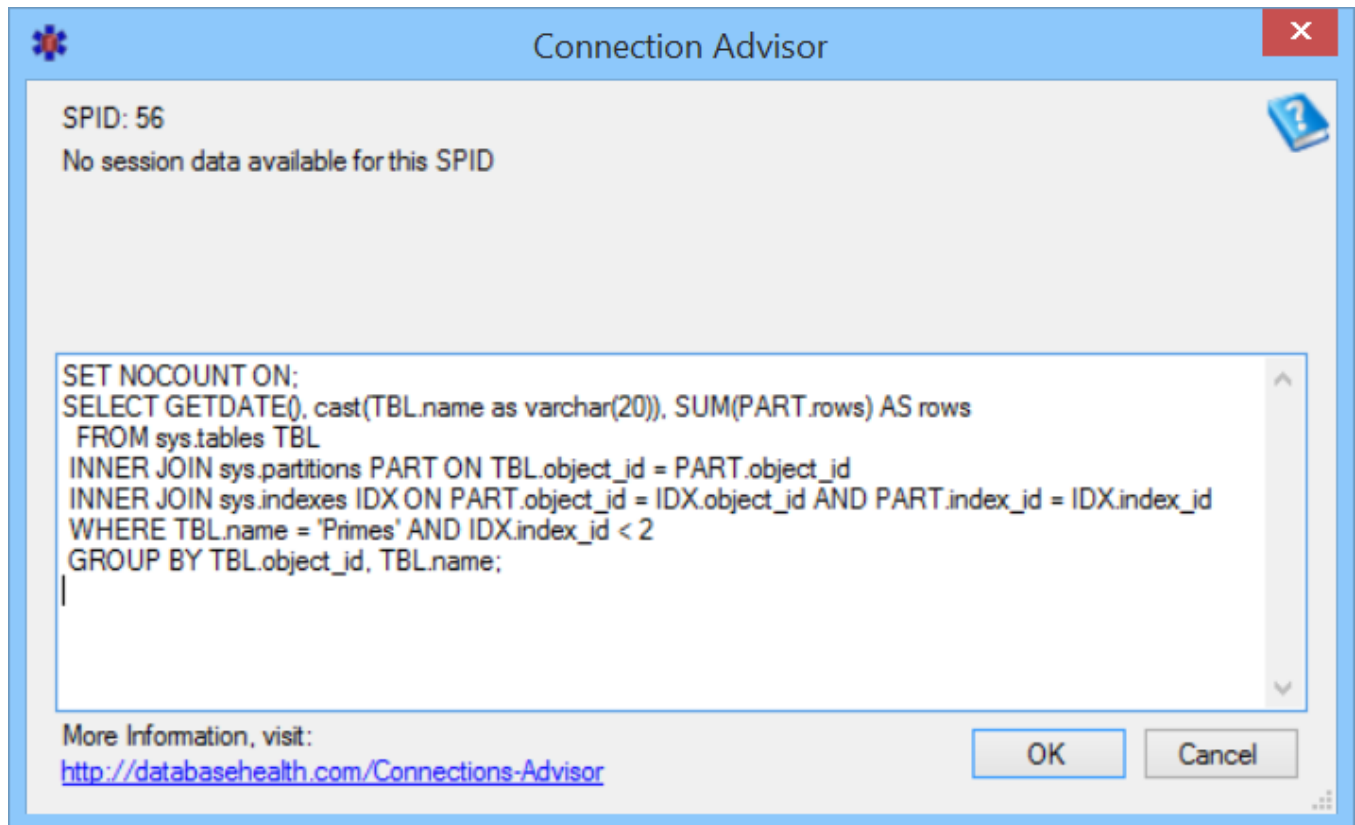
Connection Advisor

SPID: 56

No session data available for this SPID

SET NOCOUNT ON;
SELECT GETDATE(), cast(TBL.name as varchar(20)), SUM(PART.rows) AS rows
FROM sys.tables TBL
INNER JOIN sys.partitions PART ON TBL.object_id = PART.object_id
INNER JOIN sys.indexes IDX ON PART.object_id = IDX.object_id AND PART.index_id = IDX.index_id
WHERE TBL.name = 'Primes' AND IDX.index_id < 2
GROUP BY TBL.object_id, TBL.name;

More Information, visit:
http://databasehealth.com/Connections-Advisor

OK

Cancel